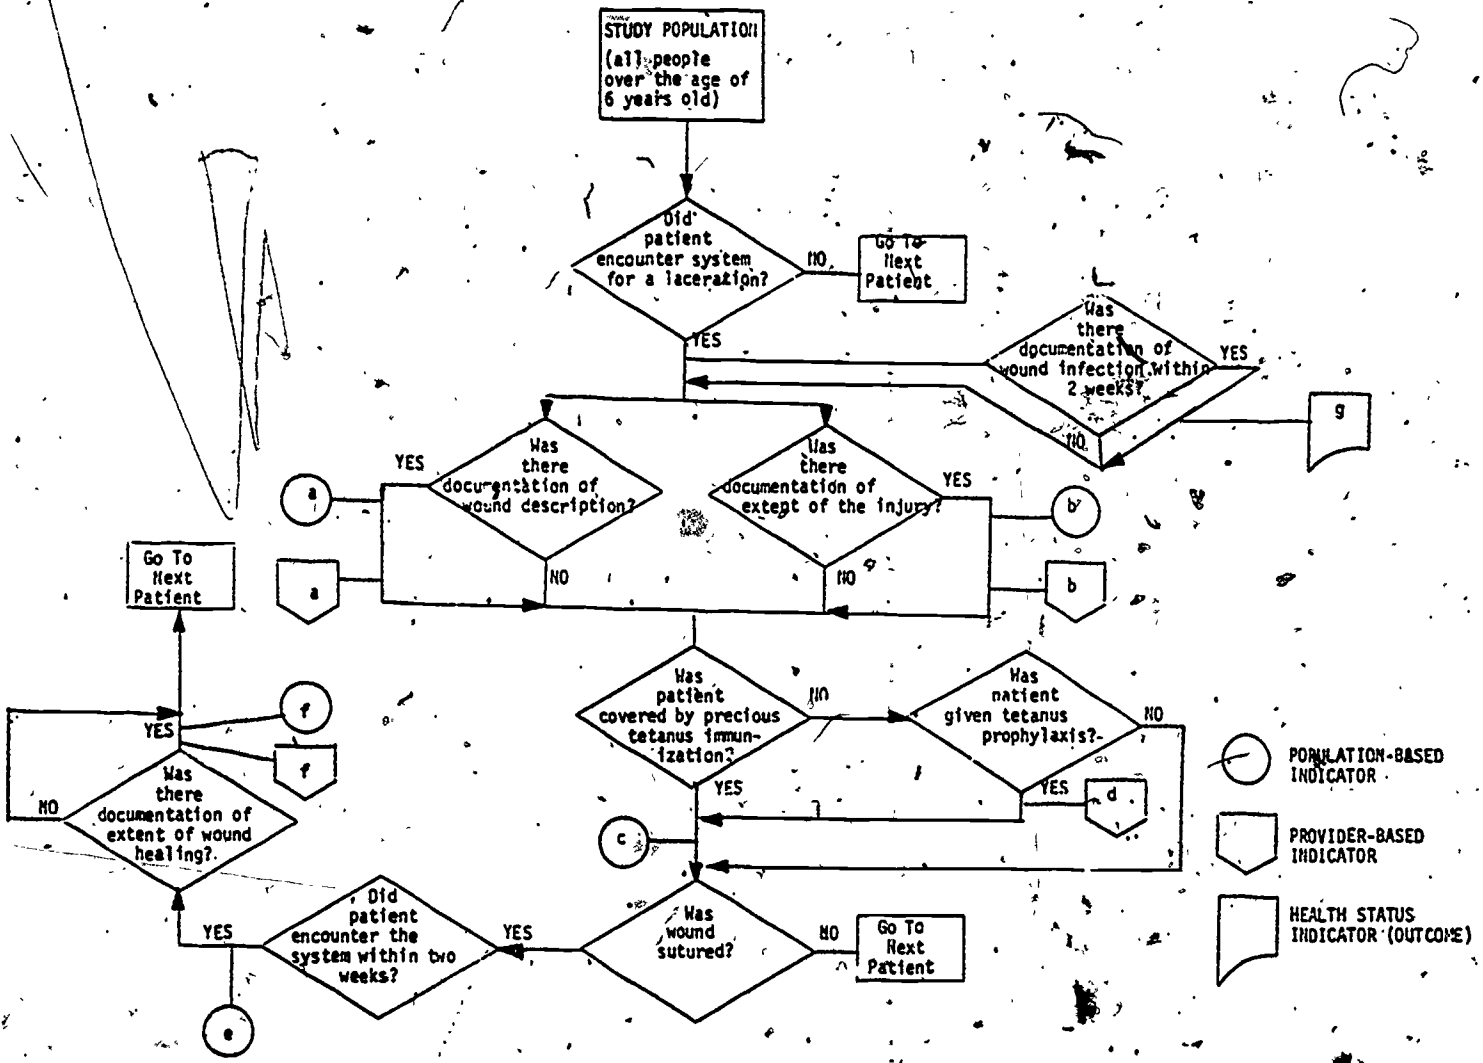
STUDY POPULATION (all people over the age of 6 years old)

Did patient encounter system for a laceration?

NO

Go To Next Patient

YES

Was there documentation of wound infection within 2 weeks?

YES

NO

g

Was there documentation of wound description?

YES

a

a

NO

Was there documentation of extent of the injury?

YES

b

b

NO

Go To Next Patient

YES

f

f

Was there documentation of extent of wound healing?

NO

Was patient covered by precious tetanus immunization?

NO

Has patient given tetanus prophylaxis?

NO

YES

d

YES

c

Was wound sutured?

NO

Go To Next Patient

YES

Did patient encounter the system within two weeks?

YES

e

POPULATION-BASED INDICATOR

PROVIDER-BASED INDICATOR

HEALTH STATUS INDICATOR (OUTCOME)